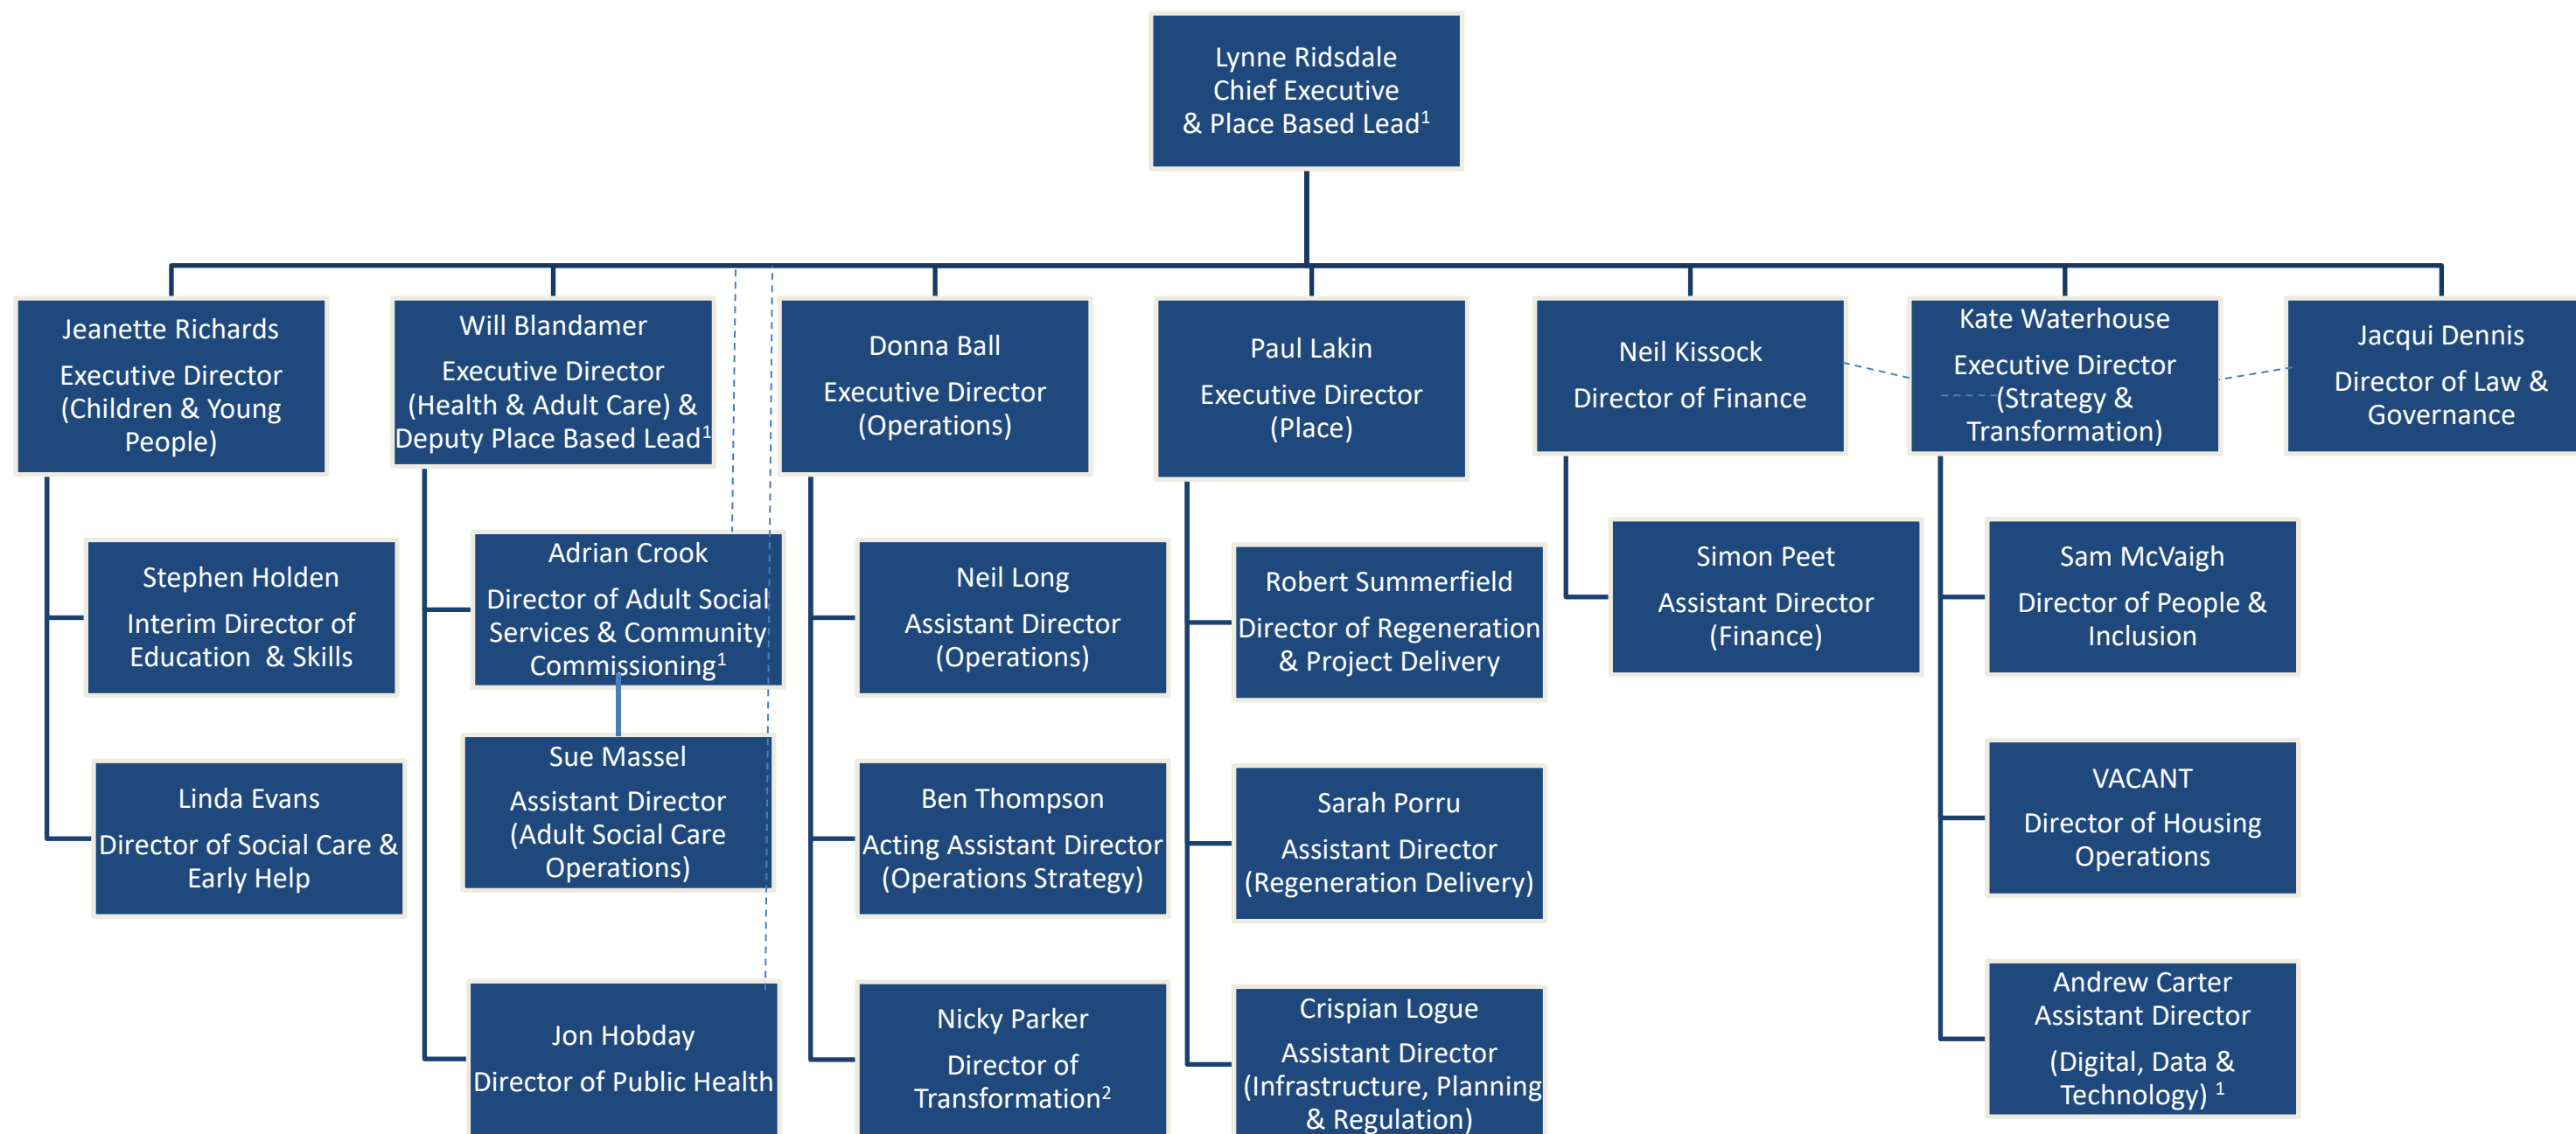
Lynne Ridsdale
Chief Executive
& Place Based Lead$^1$

Jeanette Richards
Executive Director
(Children & Young People)

Stephen Holden
Interim Director of Education & Skills

Linda Evans
Director of Social Care & Early Help

Will Blandamer
Executive Director
(Health & Adult Care) & Deputy Place Based Lead$^1$

Adrian Crook
Director of Adult Social Services & Community Commissioning$^1$

Sue Massel
Assistant Director
(Adult Social Care Operations)

Jon Hobday
Director of Public Health

Donna Ball
Executive Director
(Operations)

Neil Long
Assistant Director
(Operations)

Ben Thompson
Acting Assistant Director
(Operations Strategy)

Nicky Parker
Director of Transformation$^2$

Paul Lakin
Executive Director
(Place)

Robert Summerfield
Director of Regeneration & Project Delivery

Sarah Porru
Assistant Director
(Regeneration Delivery)

Crispian Logue
Assistant Director
(Infrastructure, Planning & Regulation)

Neil Kissock
Director of Finance

Simon Peet
Assistant Director
(Finance)

Kate Waterhouse
Executive Director
(Strategy & Transformation)

Sam McVaigh
Director of People & Inclusion

VACANT
Director of Housing Operations

Andrew Carter
Assistant Director
(Digital, Data & Technology) $^1$

Jacqui Dennis
Director of Law & Governance